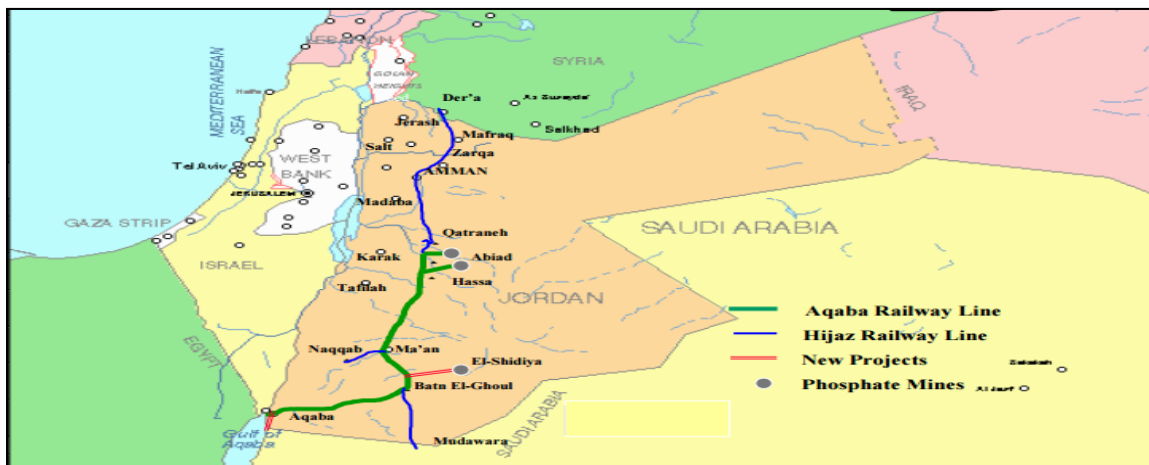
LEBANON
SYRIA
GOLAN HEIGHTS
MEDITERRANEAN SEA
Haifa
Der'a
As Suwayda
Salkhad
IRAQ
Jerash
Mafraq
Zarqa
Salt
AMMAN
WEST BANK
Tel Aviv
JERUSALEM
Madaba
GAZA STRIP
Qatraneh
SAUDI ARABIA
Abiad
Karak
ISRAEL
Hassa
Tafilah
JORDAN
EGYPT
Aqaba Railway Line
Hijaz Railway Line
Naqqab
Ma'an
New Projects
El-Shidiya
Sakakah
Batn El-Ghoul
Phosphate Mines
Al Jawf
Aqaba
Gulf of Aqaba
SAUDI ARABIA
Mudawara